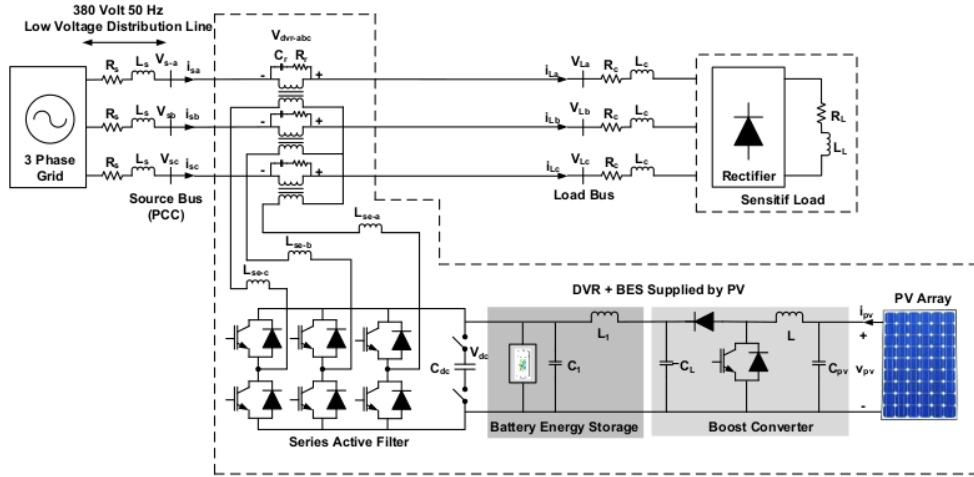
380 Volt 50 Hz
Low Voltage Distribution Line

3 Phase Grid

$R_s$ $L_s$ $V_{s-a}$ $i_{sa}$
$R_s$ $L_s$ $V_{sb}$ $i_{sb}$
$R_s$ $L_s$ $V_{sc}$ $i_{sc}$

Source Bus (PCC)

$V_{dvr-abc}$
$C_r$ $R_r$
- +
- +
- +

$L_{se-a}$
$L_{se-b}$
$L_{se-c}$

$i_{La}$ $V_{La}$ $R_c$ $L_c$
$i_{Lb}$ $V_{Lb}$ $R_c$ $L_c$
$i_{Lc}$ $V_{Lc}$ $R_c$ $L_c$

Load Bus

Rectifier
$R_L$
$L_L$
Sensitif Load

DVR + BES Supplied by PV

$C_{dc}$ $V_{dc}$
$L_1$
$C_1$
$C_L$
L
$C_{pv}$
$i_{pv}$
+
$v_{pv}$
-
PV Array

Series Active Filter
Battery Energy Storage
Boost Converter